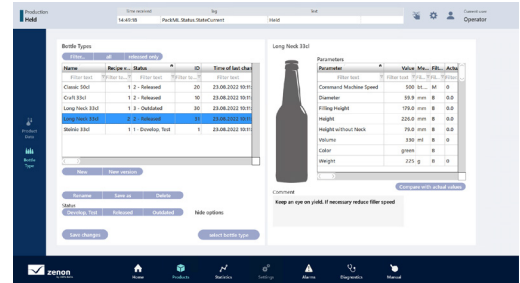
Production
Held

Time received | Tag | Text
14:45:18 | PackML.Status.StateCurrent | Held

Current user
Operator

Product Data

Bottle Type

Bottle Types
Filter... | all | released only

| Name | Recipe v... | Status | ID | Time of last chan |
|---|---|---|---|---|
| Filter text | Filter te... | Filter text | Filter te... | Filter text |
| Classic 50cl | 1 | 2 - Released | 20 | 23.08.2022 10:1 |
| Craft 33cl | 1 | 2 - Released | 30 | 23.08.2022 10:1 |
| Long Neck 33cl | 1 | 3 - Outdated | 30 | 23.08.2022 10:1 |
| Long Neck 33cl | 2 | 2 - Released | 31 | 23.08.2022 10:1 |
| Steinie 33cl | 1 | 1 - Develop. Test | 1 | 23.08.2022 10:1 |

New | New version

Rename | Save as | Delete

Status
Develop. Test | Released | Outdated | hide options

Save changes | select bottle type

Long Neck 33cl

Parameters

| Parameter | Value | Me... | Fill... | Actu |
|---|---|---|---|---|
| Filter text | Filter text | Fil... | Fil... | Filter |
| Command Machine Speed | 500 | bt... | M | 0 |
| Diameter | 59.0 | mm | B | 0.0 |
| Filling Height | 179.0 | mm | B | 0.0 |
| Height | 226.0 | mm | B | 0.0 |
| Height without Neck | 79.0 | mm | B | 0.0 |
| Volume | 330 | ml | B | 0 |
| Color | green | | B | |
| Weight | 225 | g | B | 0 |

Compare with actual values

Comment
Keep an eye on yield. If necessary reduce filler speed

zenon
Home | Products | Statistics | Settings | Alarms | Diagnostics | Manual